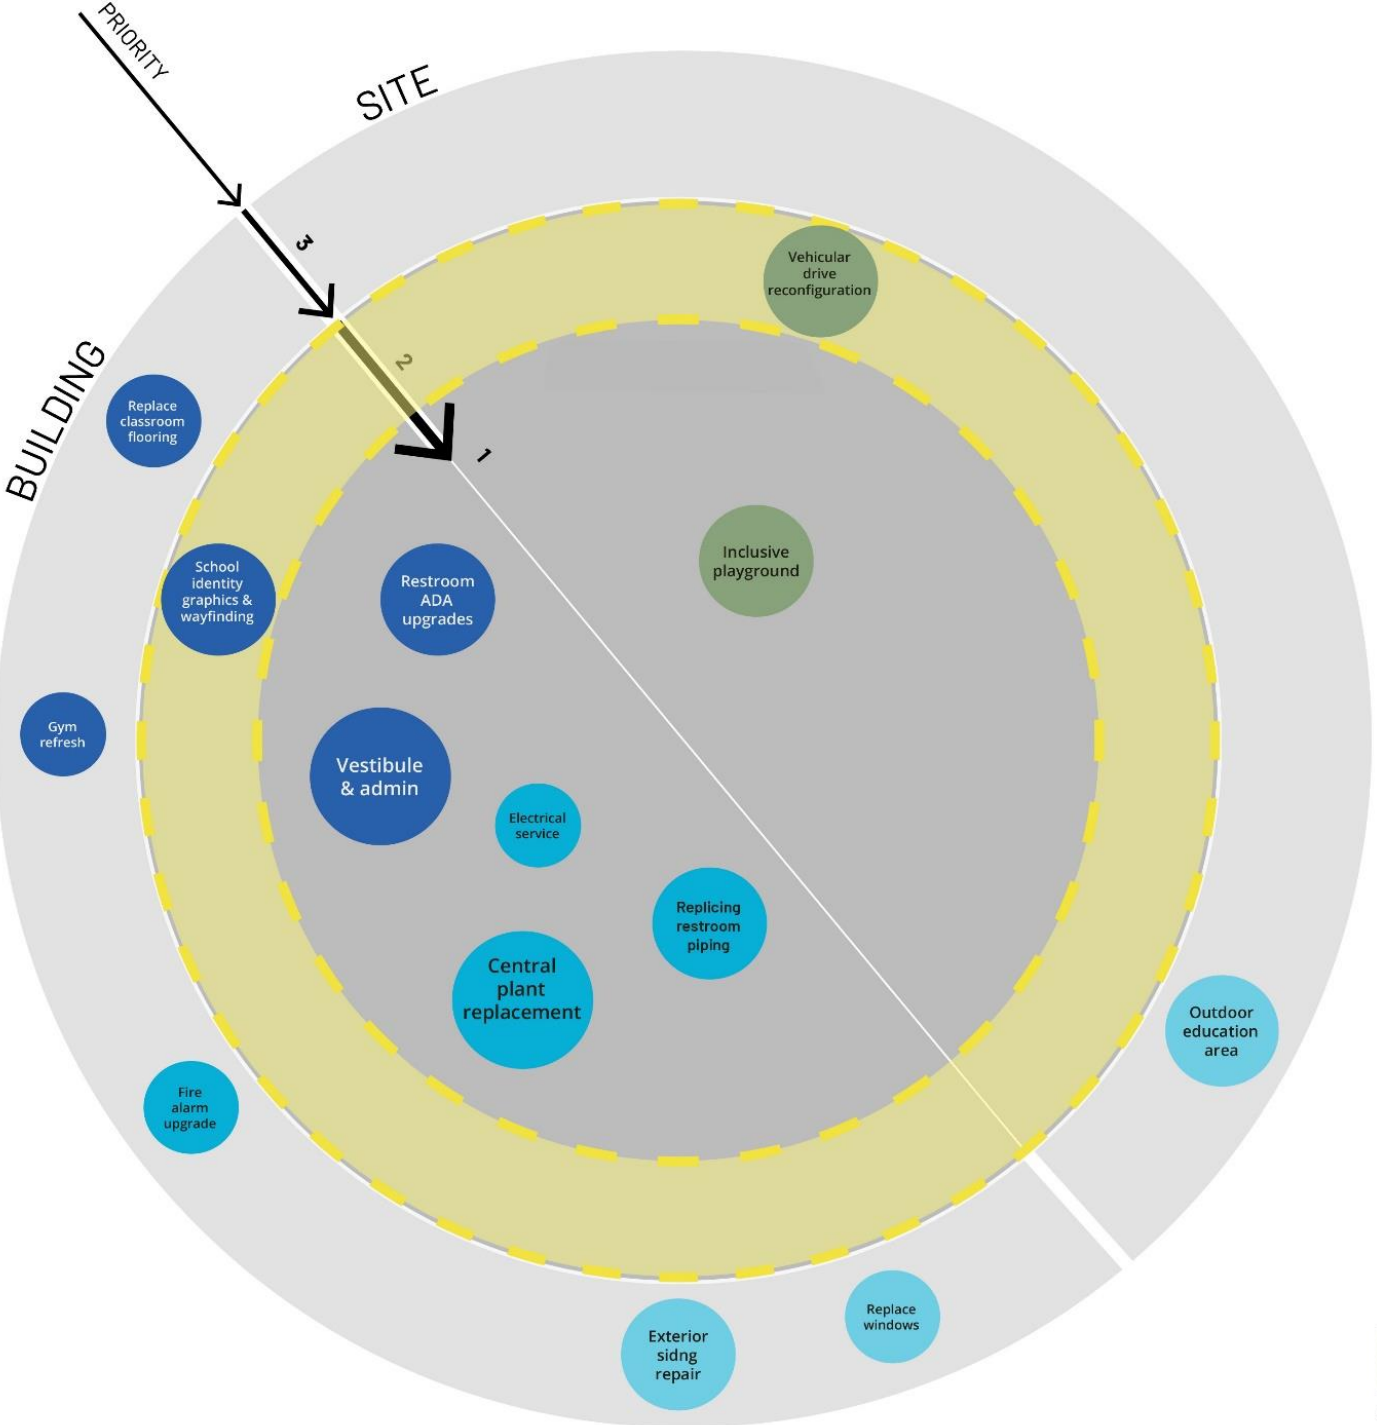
PRIORITY

SITE

BUILDING

3

2

1

Vehicular drive reconfiguration

Replace classroom flooring

Inclusive playground

School identity graphics & wayfinding

Restroom ADA upgrades

Gym refresh

Vestibule & admin

Electrical service

Replicing restroom piping

Central plant replacement

Outdoor education area

Fire alarm upgrade

Replace windows

Exterior sidng repair